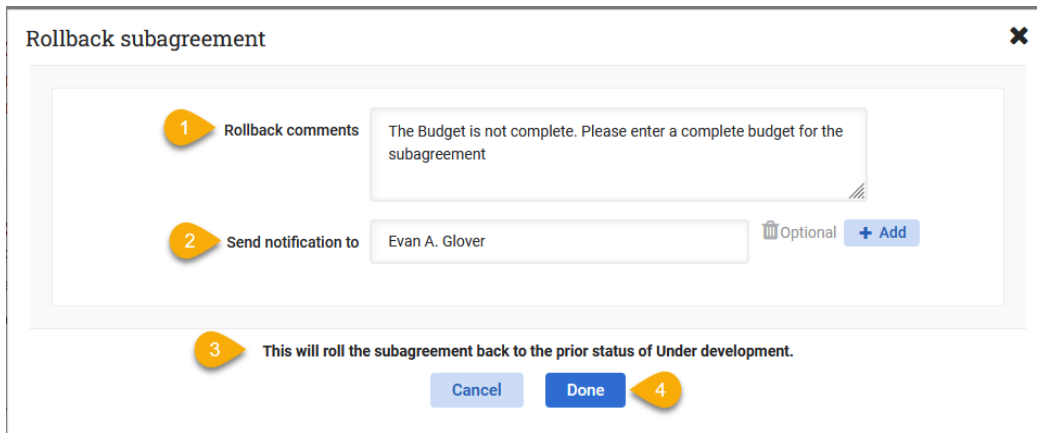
Rollback subagreement

1 Rollback comments

The Budget is not complete. Please enter a complete budget for the subagreement

2 Send notification to

Evan A. Glover

Optional

+ Add

3 This will roll the subagreement back to the prior status of Under development.

Cancel

Done

4